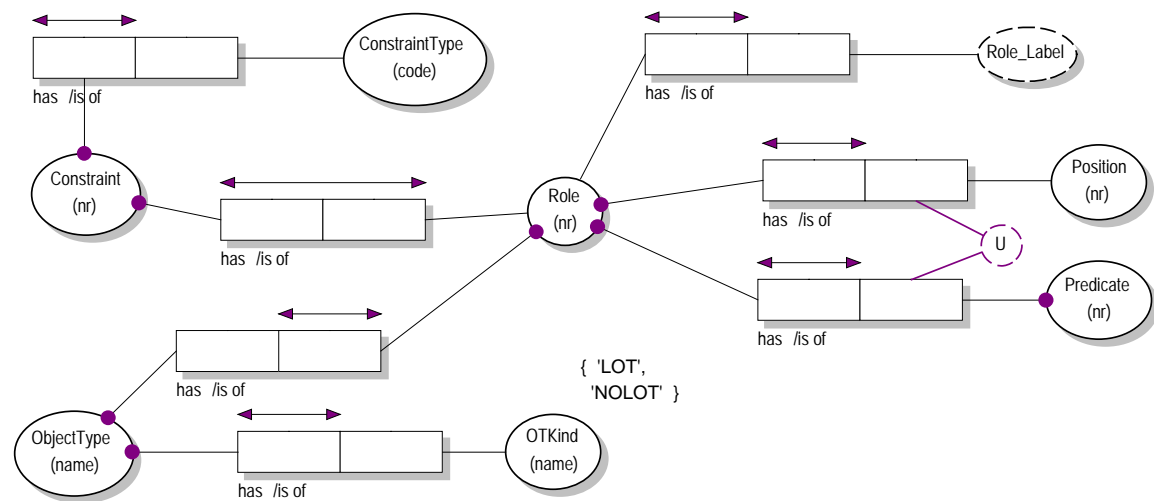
has /is of

ConstraintType
(code)

has /is of

Role_Label

Constraint
(nr)

has /is of

Role
(nr)

has /is of

Position
(nr)

U

has /is of

Predicate
(nr)

has /is of

has /is of

{ 'LOT',
'NOLOT' }

ObjectType
(name)

has /is of

OTKind
(name)